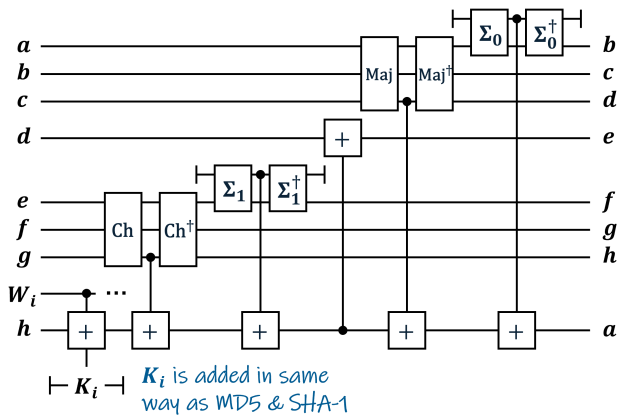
$a$
$b$
$c$
$d$
$e$
$f$
$g$
$W_i$
$h$

$\Sigma_0$ $\Sigma_0^\dagger$

Maj Maj$^\dagger$

$+$

$\Sigma_1$ $\Sigma_1^\dagger$

Ch Ch$^\dagger$

$+$ ··· $+$ $+$ $+$ $+$

$K_i$

$b$
$c$
$d$
$e$
$f$
$g$
$h$
$a$

$K_i$ is added in same way as MD5 & SHA-1